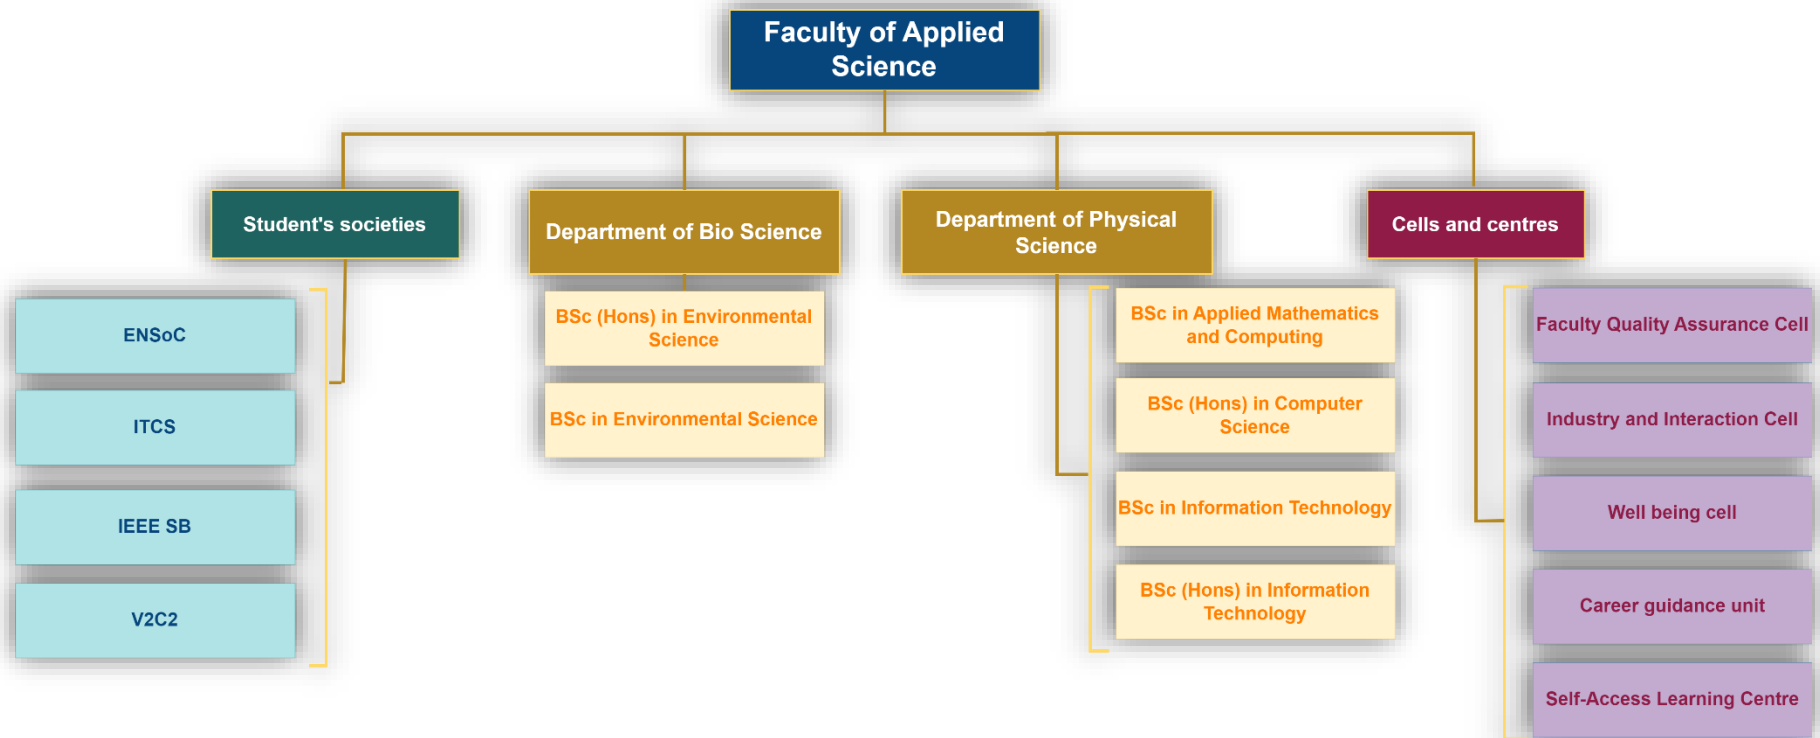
Faculty of Applied Science

Student's societies

ENSoC

ITCS

IEEE SB

V2C2

Department of Bio Science

BSc (Hons) in Environmental Science

BSc in Environmental Science

Department of Physical Science

BSc in Applied Mathematics and Computing

BSc (Hons) in Computer Science

BSc in Information Technology

BSc (Hons) in Information Technology

Cells and centres

Faculty Quality Assurance Cell

Industry and Interaction Cell

Well being cell

Career guidance unit

Self-Access Learning Centre